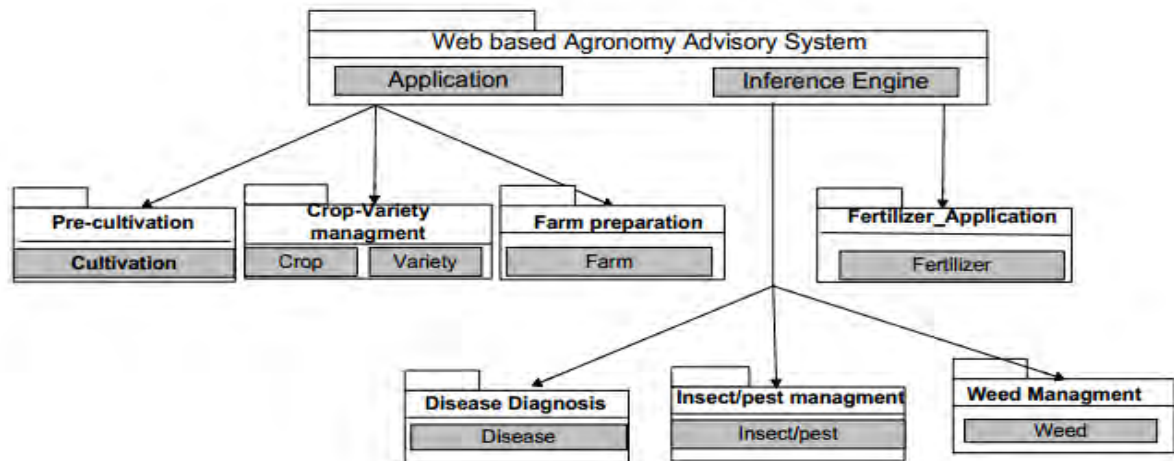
Web based Agronomy Advisory System

Application

Inference Engine

Pre-cultivation

Cultivation

Crop-Variety managment

Crop

Variety

Farm preparation

Farm

Fertilizer_Application

Fertilizer

Disease Diagnosis

Disease

Insect/pest managment

Insect/pest

Weed Managment

Weed